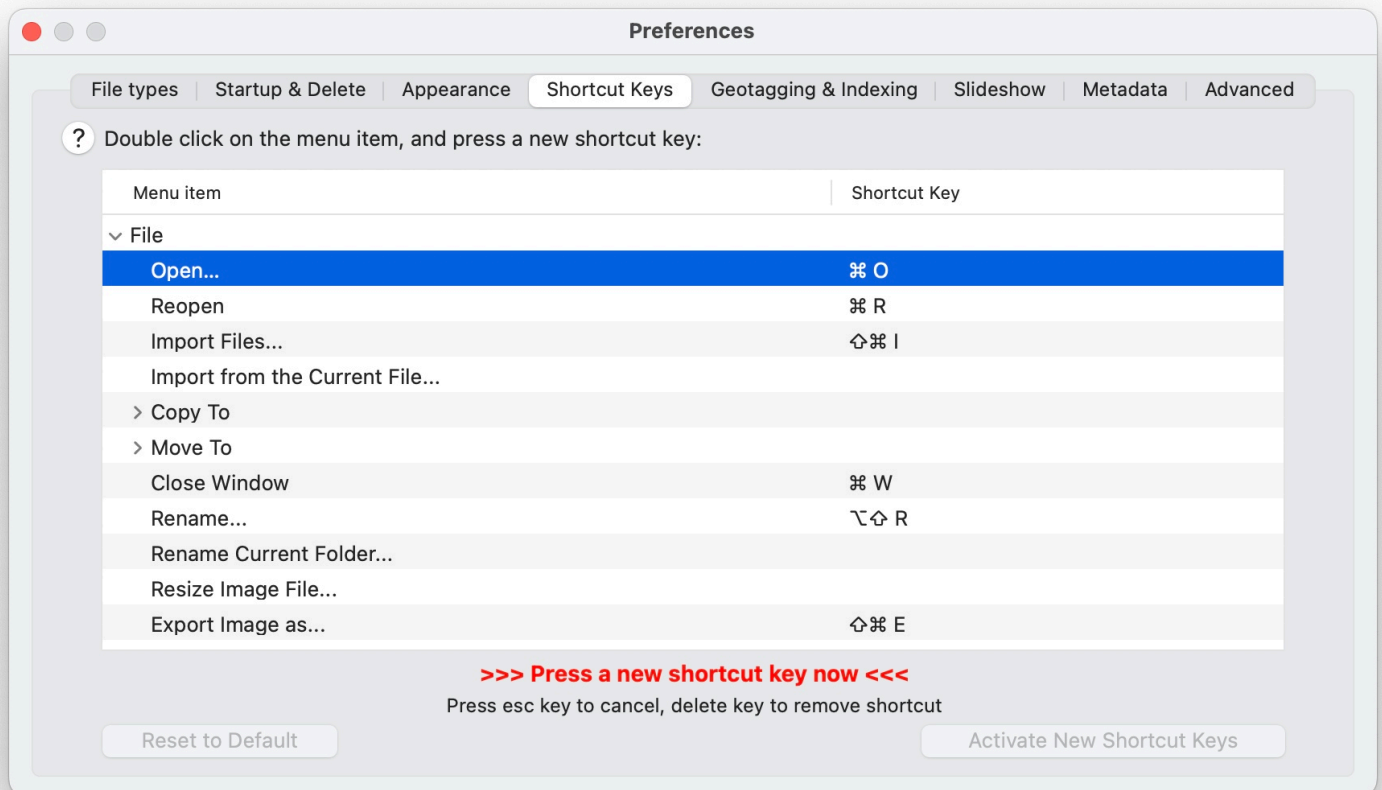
Preferences

File types | Startup & Delete | Appearance | Shortcut Keys | Geotagging & Indexing | Slideshow | Metadata | Advanced

? Double click on the menu item, and press a new shortcut key:

| Menu item | Shortcut Key |
|---|---|
| File | |
| Open... | ⌘ O |
| Reopen | ⌘ R |
| Import Files... | ⇧⌘ I |
| Import from the Current File... | |
| > Copy To | |
| > Move To | |
| Close Window | ⌘ W |
| Rename... | ⌥⇧ R |
| Rename Current Folder... | |
| Resize Image File... | |
| Export Image as... | ⇧⌘ E |

>>> Press a new shortcut key now <<<

Press esc key to cancel, delete key to remove shortcut

Reset to Default

Activate New Shortcut Keys